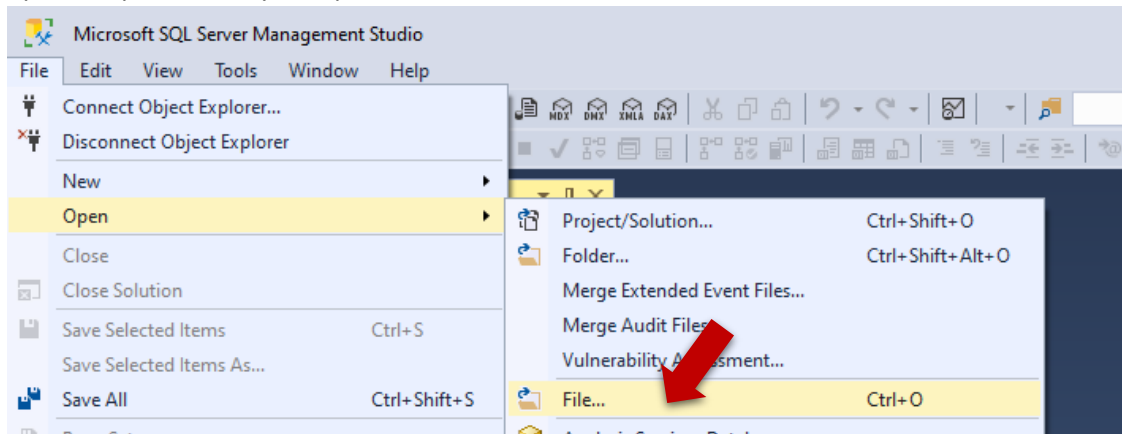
Microsoft SQL Server Management Studio

File Edit View Tools Window Help

Connect Object Explorer...
Disconnect Object Explorer
New
Open
Close
Close Solution
Save Selected Items Ctrl+S
Save Selected Items As...
Save All Ctrl+Shift+S

MDX DMX XMLA DAX

Project/Solution... Ctrl+Shift+O
Folder... Ctrl+Shift+Alt+O
Merge Extended Event Files...
Merge Audit Files...
Vulnerability Assessment...
File... Ctrl+O